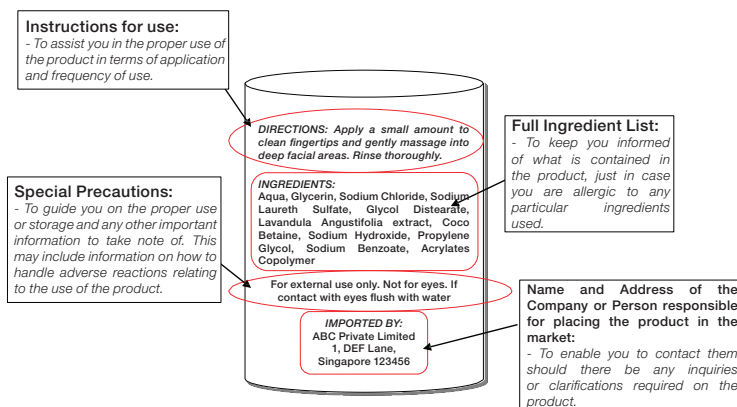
Instructions for use:
- To assist you in the proper use of the product in terms of application and frequency of use.

DIRECTIONS: Apply a small amount to clean fingertips and gently massage into deep facial areas. Rinse thoroughly.

Full Ingredient List:
- To keep you informed of what is contained in the product, just in case you are allergic to any particular ingredients used.

Special Precautions:
- To guide you on the proper use or storage and any other important information to take note of. This may include information on how to handle adverse reactions relating to the use of the product.

INGREDIENTS:
Aqua, Glycerin, Sodium Chloride, Sodium Laureth Sulfate, Glycol Distearate, Lavandula Angustifolia extract, Coco Betaine, Sodium Hydroxide, Propylene Glycol, Sodium Benzoate, Acrylates Copolymer

For external use only. Not for eyes. If contact with eyes flush with water

IMPORTED BY:
ABC Private Limited
1, DEF Lane,
Singapore 123456

Name and Address of the Company or Person responsible for placing the product in the market:
- To enable you to contact them should there be any inquiries or clarifications required on the product.